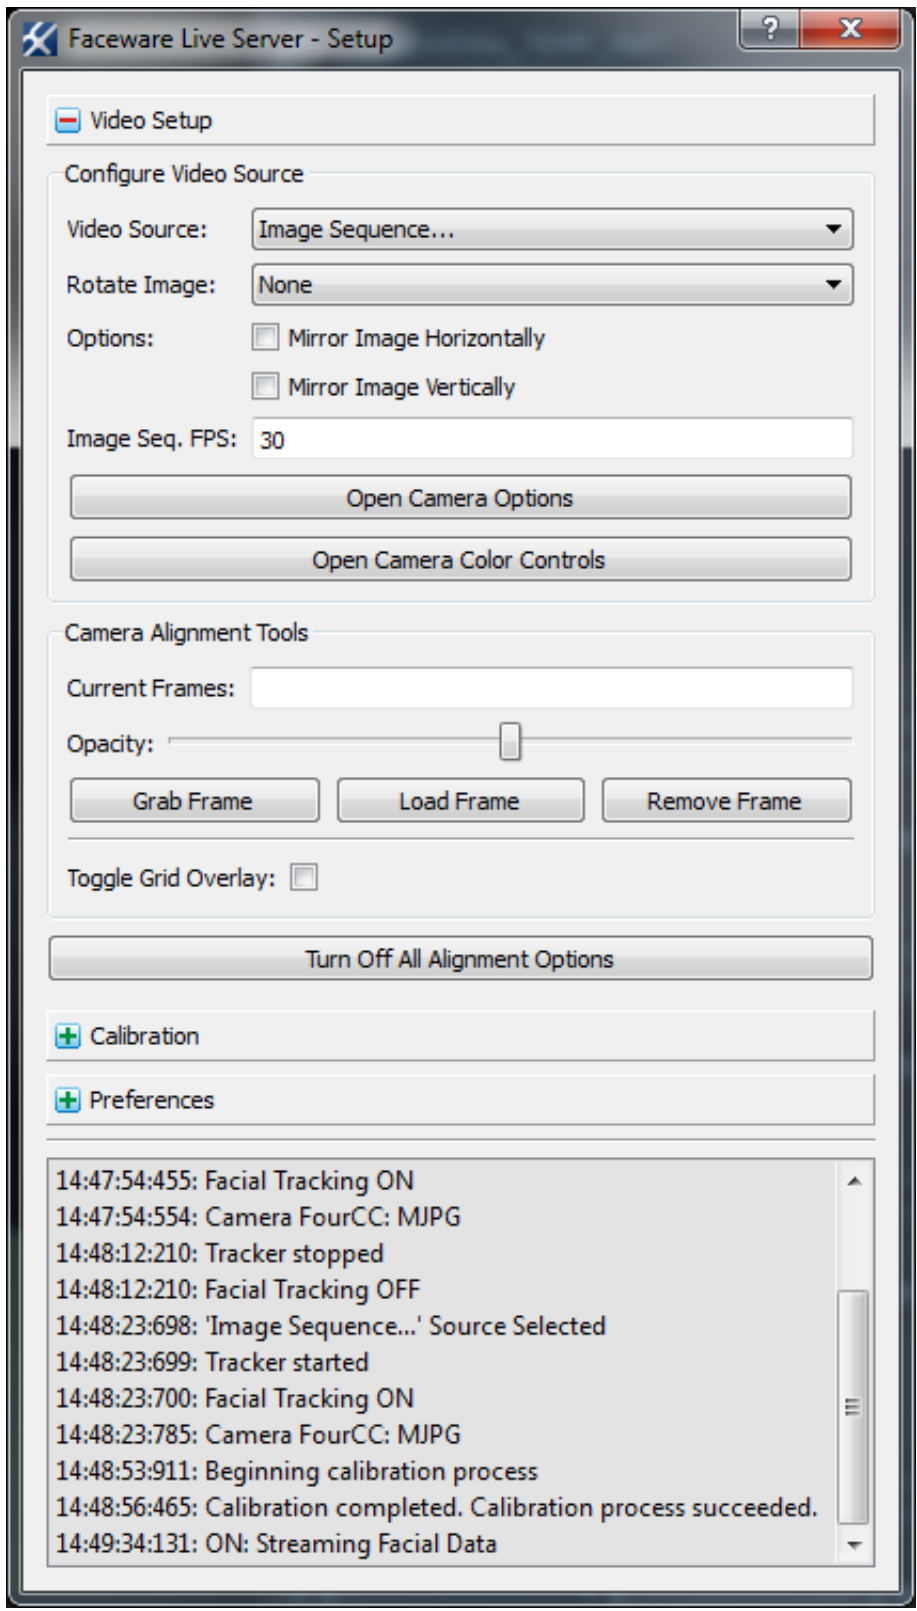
Faceware Live Server - Setup

?

X

Video Setup

Configure Video Source

Video Source: Image Sequence...

Rotate Image: None

Options: Mirror Image Horizontally

Mirror Image Vertically

Image Seq. FPS: 30

Open Camera Options

Open Camera Color Controls

Camera Alignment Tools

Current Frames:

Opacity:

Grab Frame

Load Frame

Remove Frame

Toggle Grid Overlay:

Turn Off All Alignment Options

Calibration

Preferences

14:47:54:455: Facial Tracking ON
14:47:54:554: Camera FourCC: MJPG
14:48:12:210: Tracker stopped
14:48:12:210: Facial Tracking OFF
14:48:23:698: 'Image Sequence...' Source Selected
14:48:23:699: Tracker started
14:48:23:700: Facial Tracking ON
14:48:23:785: Camera FourCC: MJPG
14:48:53:911: Beginning calibration process
14:48:56:465: Calibration completed. Calibration process succeeded.
14:49:34:131: ON: Streaming Facial Data